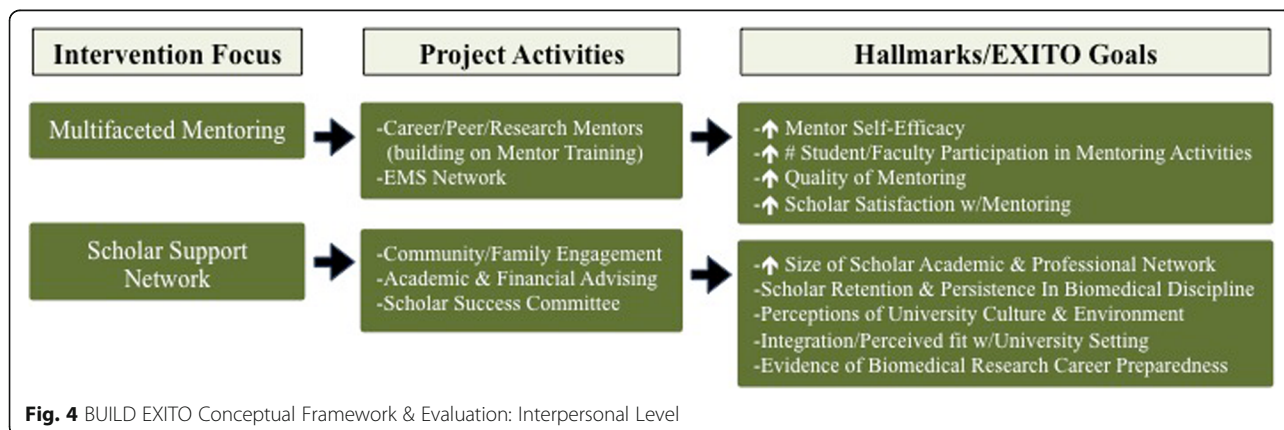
| Intervention Focus | Project Activities | Hallmarks/EXITO Goals |
|---|---|---|
| Multifaceted Mentoring | -Career/Peer/Research Mentors (building on Mentor Training)<br>-EMS Network | -↑ Mentor Self-Efficacy<br>-↑ # Student/Faculty Participation in Mentoring Activities<br>-↑ Quality of Mentoring<br>-↑ Scholar Satisfaction w/Mentoring |
| Scholar Support Network | -Community/Family Engagement<br>-Academic & Financial Advising<br>-Scholar Success Committee | -↑ Size of Scholar Academic & Professional Network<br>-Scholar Retention & Persistence In Biomedical Discipline<br>-Perceptions of University Culture & Environment<br>-Integration/Perceived fit w/University Setting<br>-Evidence of Biomedical Research Career Preparedness |

**Fig. 4** BUILD EXITO Conceptual Framework & Evaluation: Interpersonal Level